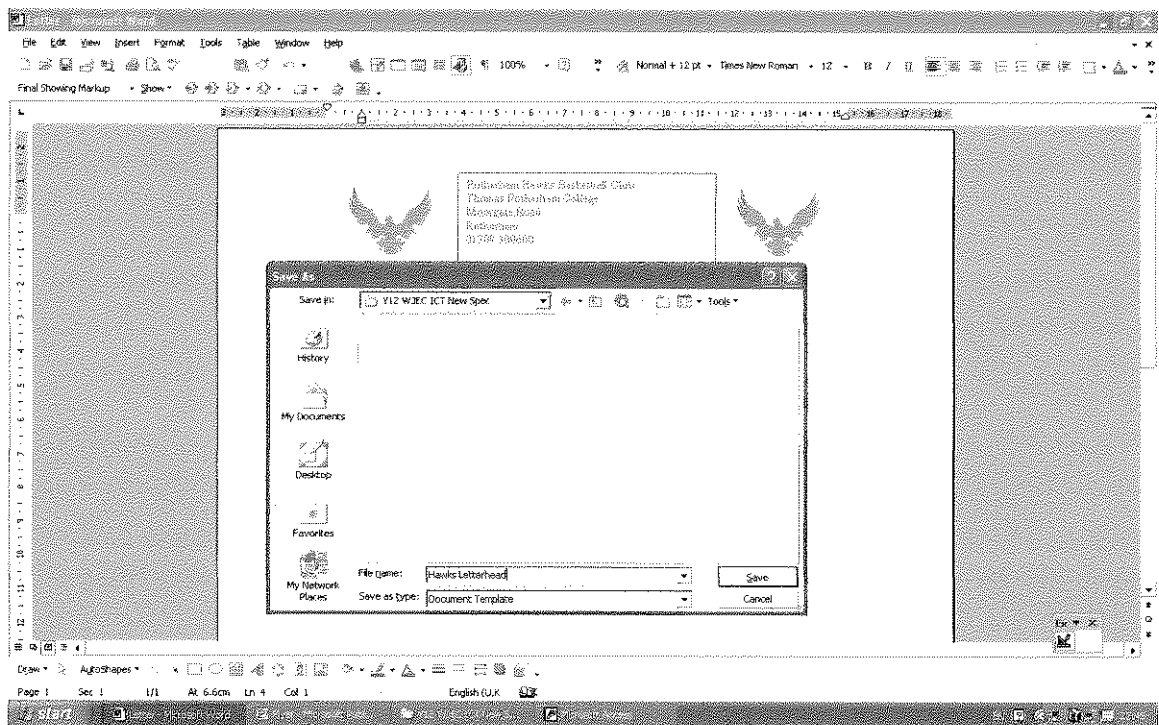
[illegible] - Microsoft Word

File Edit View Insert Format Tools Table Window Help

100% Normal + 12 pt Times New Roman 12

Final Showing Markup Show

Rotherham Hawks Basketball Club
Thomas Rotherham College
Moorgate Road
Rotherham
01709 300600

Save As

Save in: Y12 WJEC ICT New Spec

Tools

History

My Documents

Desktop

Favorites

My Network Places

File name: Hawks Letterhead

Save as type: Document Template

Save

Cancel

Draw AutoShapes

Page 1 Sec 1 1/1 At 6.6cm Ln 4 Col 1 English (U.K

start